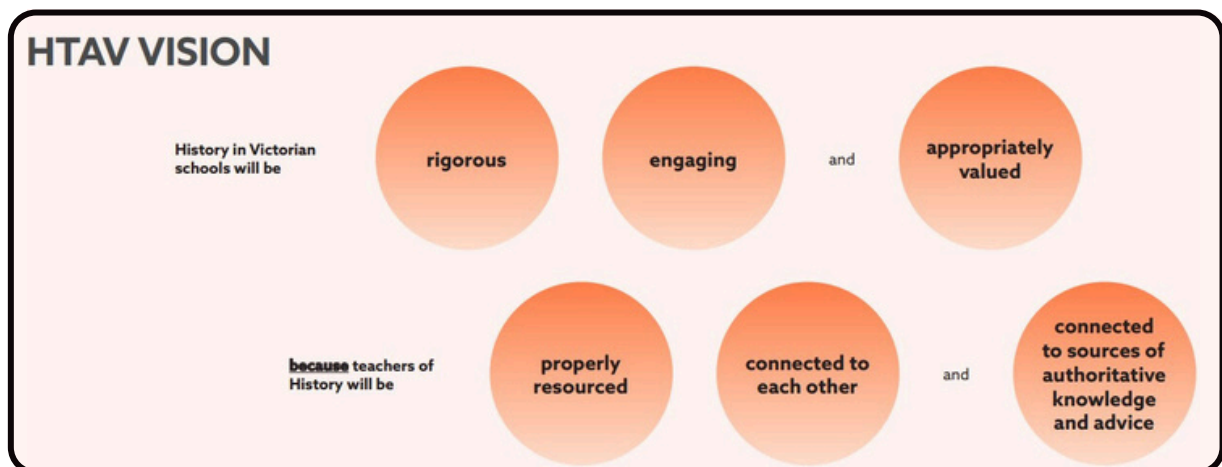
HTAV VISION

History in Victorian schools will be

rigorous

engaging

and

appropriately valued

because teachers of History will be

properly resourced

connected to each other

and

connected to sources of authoritative knowledge and advice